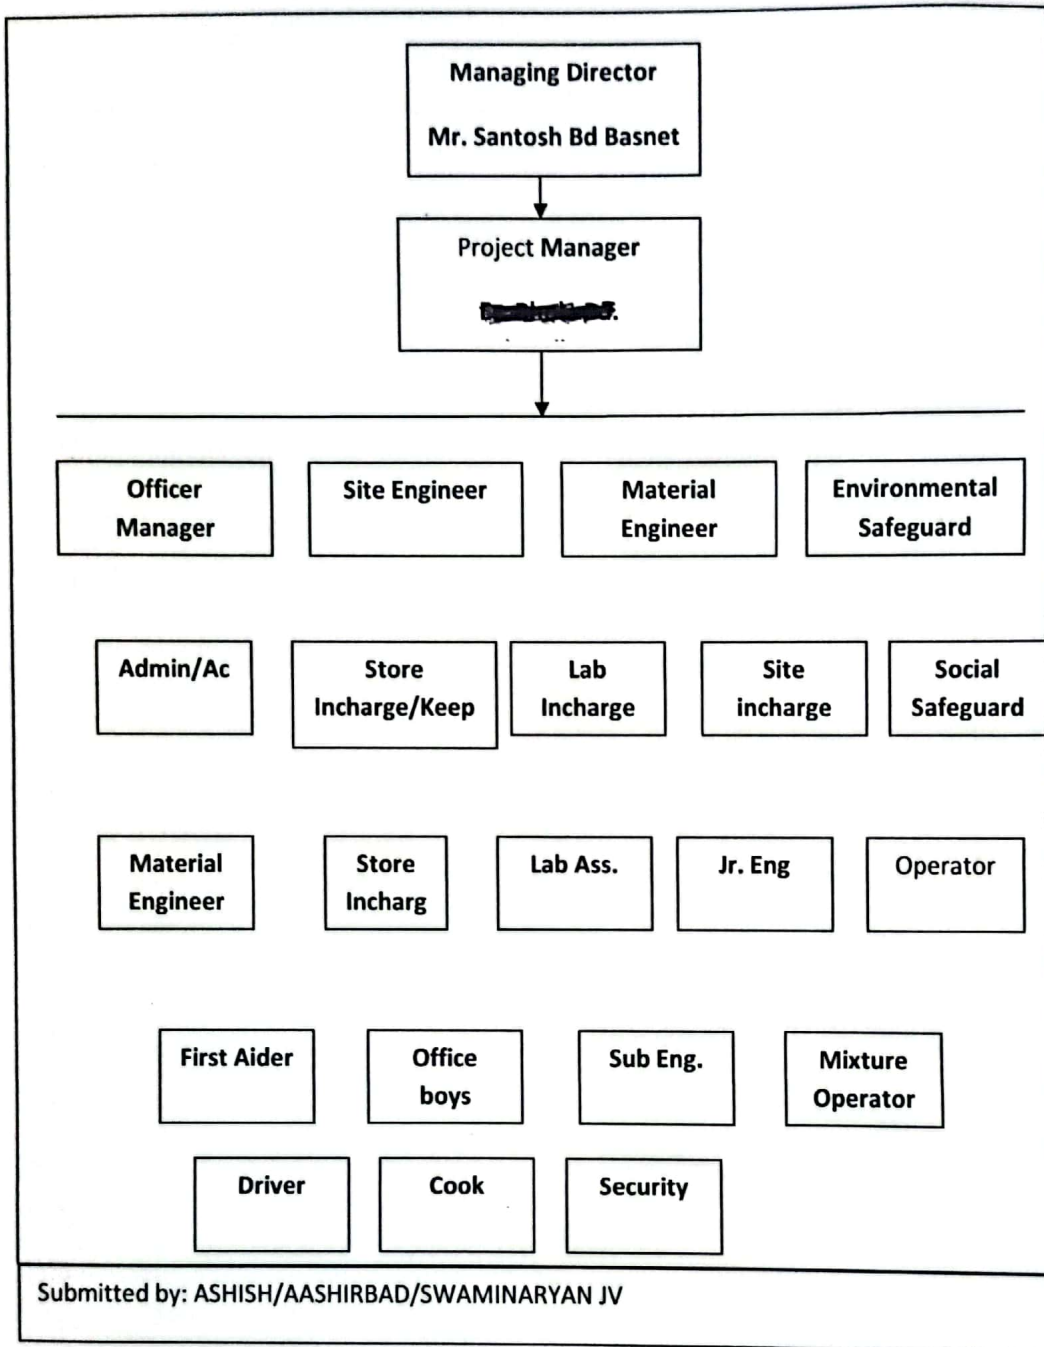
Managing Director

Mr. Santosh Bd Basnet

Project Manager

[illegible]

Officer Manager

Site Engineer

Material Engineer

Environmental Safeguard

Admin/Ac

Store Incharge/Keep

Lab Incharge

Site incharge

Social Safeguard

Material Engineer

Store Incharg

Lab Ass.

Jr. Eng

Operator

First Aider

Office boys

Sub Eng.

Mixture Operator

Driver

Cook

Security

Submitted by: ASHISH/AASHIRBAD/SWAMINARYAN JV